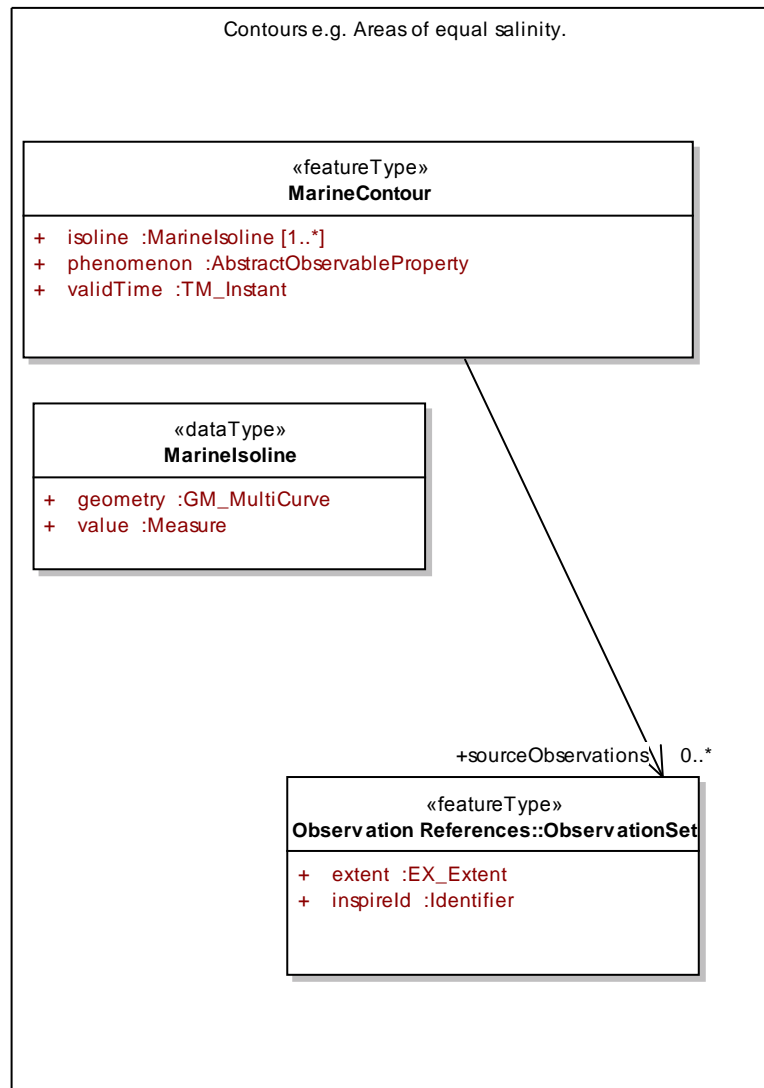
Contours e.g. Areas of equal salinity.

«featureType»
**MarineContour**

+ isoline :MarineIsoline [1..*]
+ phenomenon :AbstractObservableProperty
+ validTime :TM_Instant

«dataType»
**MarineIsoline**

+ geometry :GM_MultiCurve
+ value :Measure

+sourceObservations 0..*

«featureType»
**Observation References::ObservationSet**

+ extent :EX_Extent
+ inspireId :Identifier